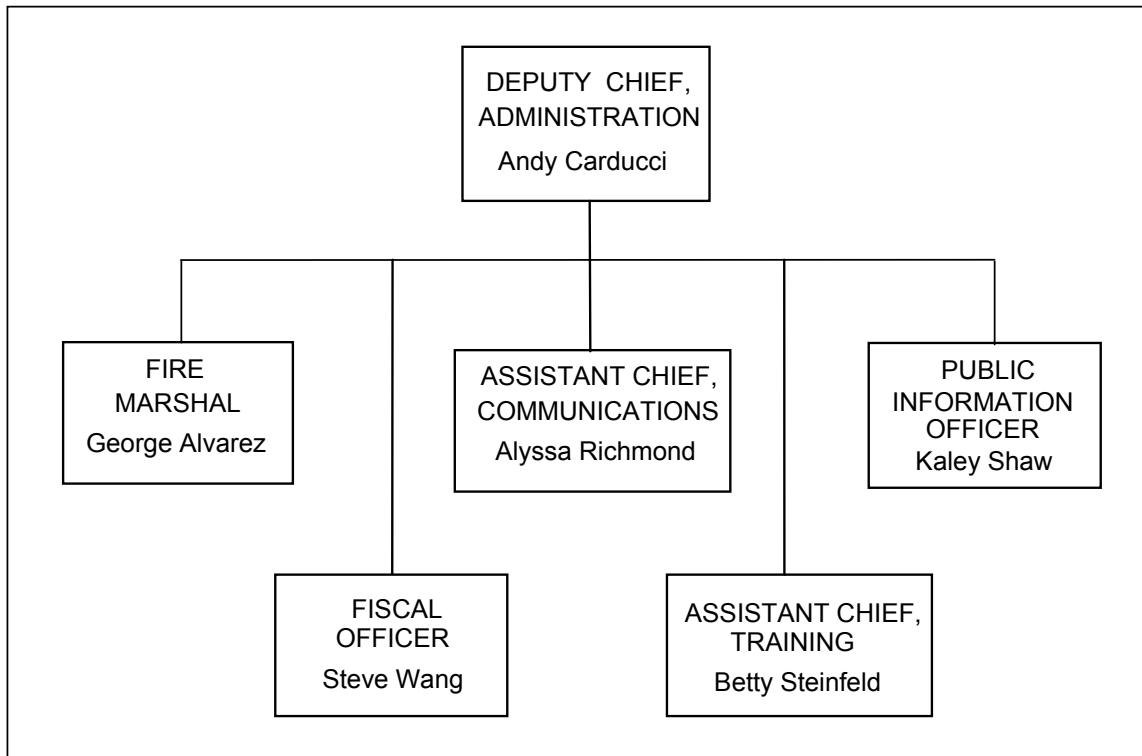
DEPUTY CHIEF, ADMINISTRATION
Andy Carducci

FIRE MARSHAL
George Alvarez

FISCAL OFFICER
Steve Wang

ASSISTANT CHIEF, COMMUNICATIONS
Alyssa Richmond

ASSISTANT CHIEF, TRAINING
Betty Steinfeld

PUBLIC INFORMATION OFFICER
Kaley Shaw